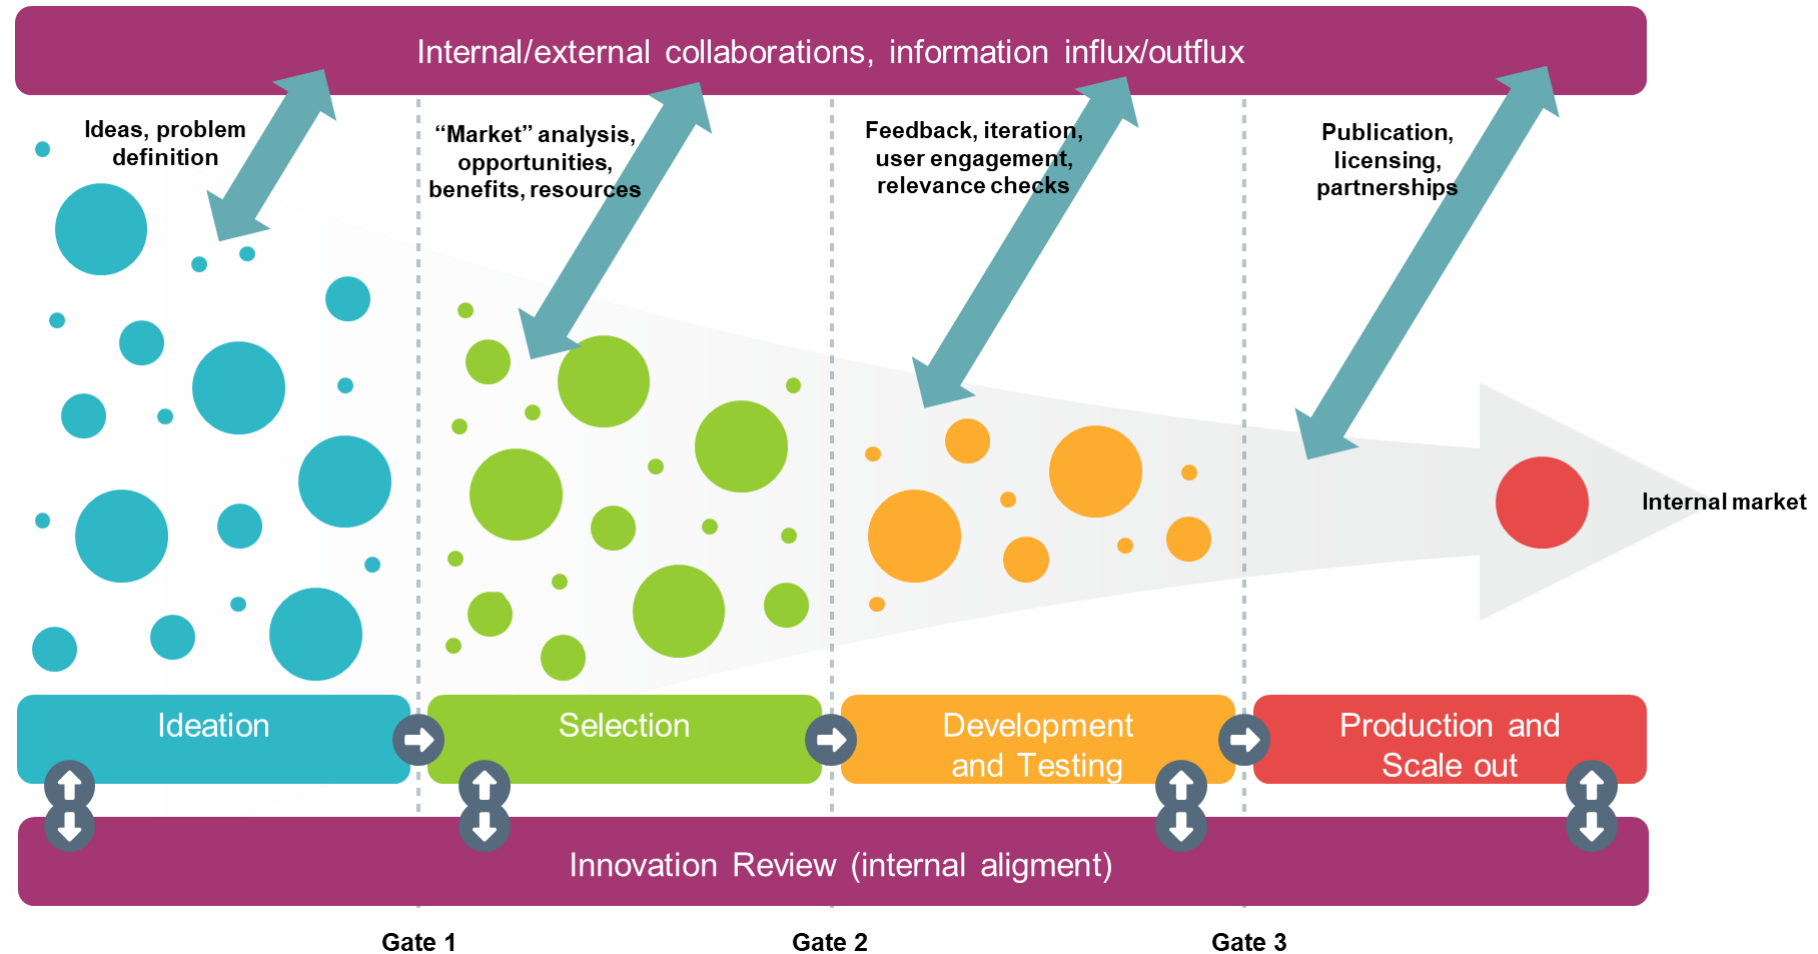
Internal/external collaborations, information influx/outflux

Ideas, problem definition

“Market” analysis, opportunities, benefits, resources

Feedback, iteration, user engagement, relevance checks

Publication, licensing, partnerships

Internal market

Ideation

Selection

Development and Testing

Production and Scale out

Innovation Review (internal aligment)

Gate 1

Gate 2

Gate 3